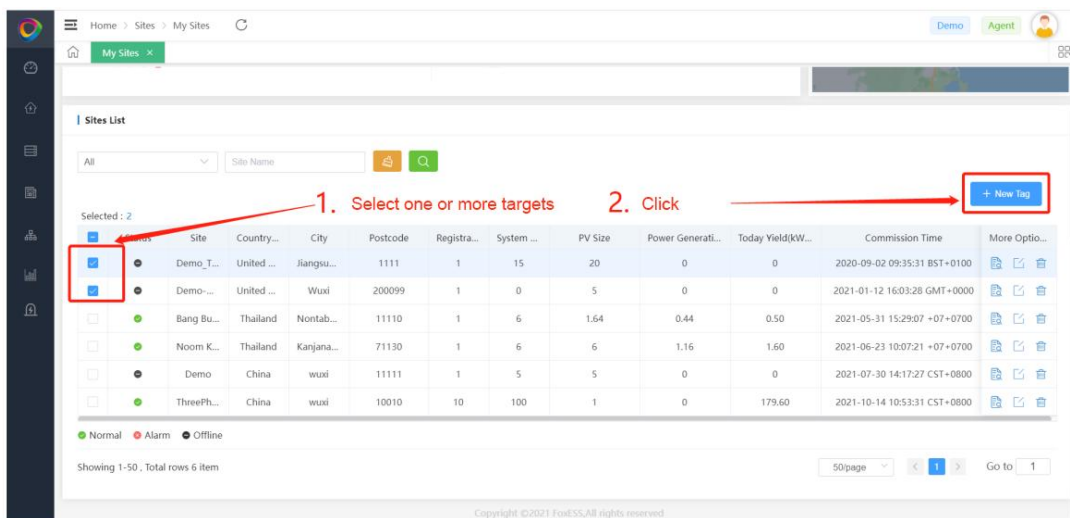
Home > Sites > My Sites

Demo Agent

My Sites ×

Sites List

All

Site Name

1. Select one or more targets

2. Click

+ New Tag

Selected : 2

| | Status | Site | Country... | City | Postcode | Registra... | System ... | PV Size | Power Generati... | Today Yield(kW... | Commission Time | More Optio... |
|---|---|---|---|---|---|---|---|---|---|---|---|---|
| | | Demo_T... | United ... | Jiangsu... | 1111 | 1 | 15 | 20 | 0 | 0 | 2020-09-02 09:35:31 BST+0100 | |
| | | Demo-... | United ... | Wuxi | 200099 | 1 | 0 | 5 | 0 | 0 | 2021-01-12 16:03:28 GMT+0000 | |
| | | Bang Bu... | Thailand | Nontab... | 11110 | 1 | 6 | 1.64 | 0.44 | 0.50 | 2021-05-31 15:29:07 +07+0700 | |
| | | Noom K... | Thailand | Kanjana... | 71130 | 1 | 6 | 6 | 1.16 | 1.60 | 2021-06-23 10:07:21 +07+0700 | |
| | | Demo | China | wuxi | 11111 | 1 | 5 | 5 | 0 | 0 | 2021-07-30 14:17:27 CST+0800 | |
| | | ThreePh... | China | wuxi | 10010 | 10 | 100 | 1 | 0 | 179.60 | 2021-10-14 10:53:31 CST+0800 | |

Normal Alarm Offline

Showing 1-50 , Total rows 6 item

50/page 1 Go to 1

Copyright ©2021 FoxESS,All rights reserved